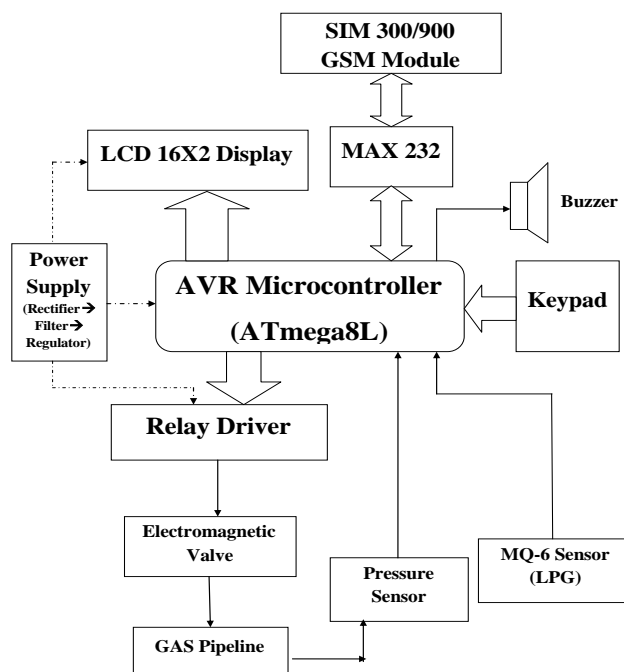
SIM 300/900 GSM Module

LCD 16X2 Display

MAX 232

Buzzer

Power Supply (Rectifier→ Filter→ Regulator)

AVR Microcontroller (ATmega8L)

Keypad

Relay Driver

Electromagnetic Valve

Pressure Sensor

MQ-6 Sensor (LPG)

GAS Pipeline